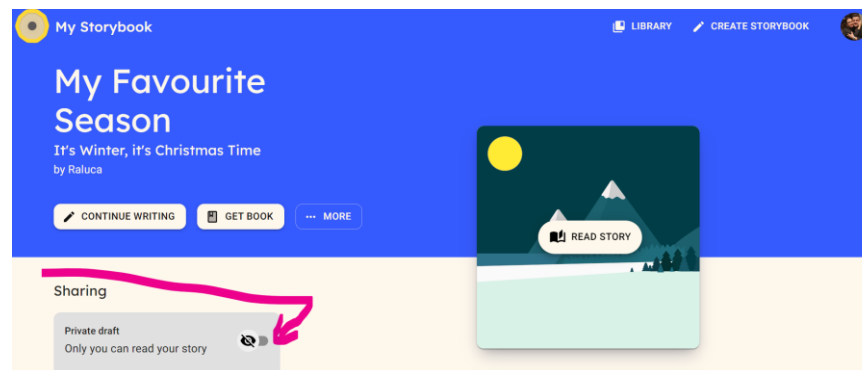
My Storybook

LIBRARY

CREATE STORYBOOK

My Favourite Season

It's Winter, it's Christmas Time

by Raluca

CONTINUE WRITING

GET BOOK

MORE

READ STORY

Sharing

Private draft

Only you can read your story